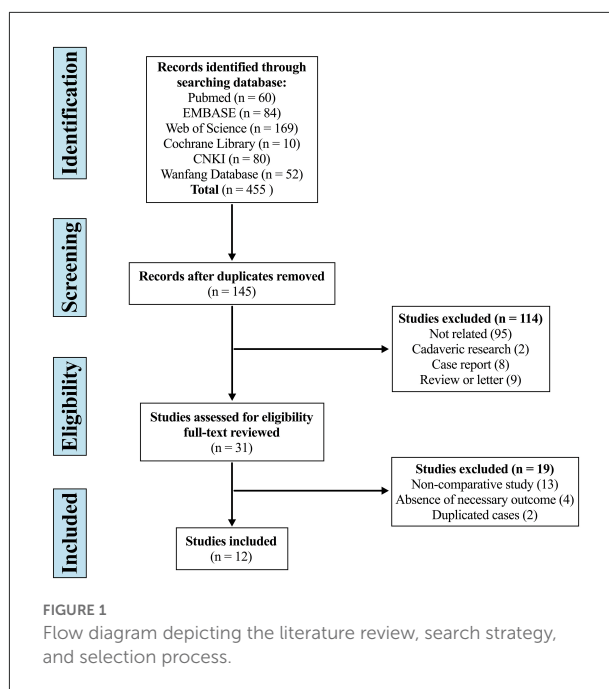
Identification

Records identified through searching database:
Pubmed (n = 60)
EMBASE (n = 84)
Web of Science (n = 169)
Cochrane Library (n = 10)
CNKI (n = 80)
Wanfang Database (n = 52)
Total (n = 455 )

Screening

Records after duplicates removed
(n = 145)

Studies excluded (n = 114)
Not related (95)
Cadaveric research (2)
Case report (8)
Review or letter (9)

Eligibility

Studies assessed for eligibility full-text reviewed
(n = 31)

Studies excluded (n = 19)
Non-comparative study (13)
Absence of necessary outcome (4)
Duplicated cases (2)

Included

Studies included
(n = 12)

FIGURE 1
Flow diagram depicting the literature review, search strategy, and selection process.